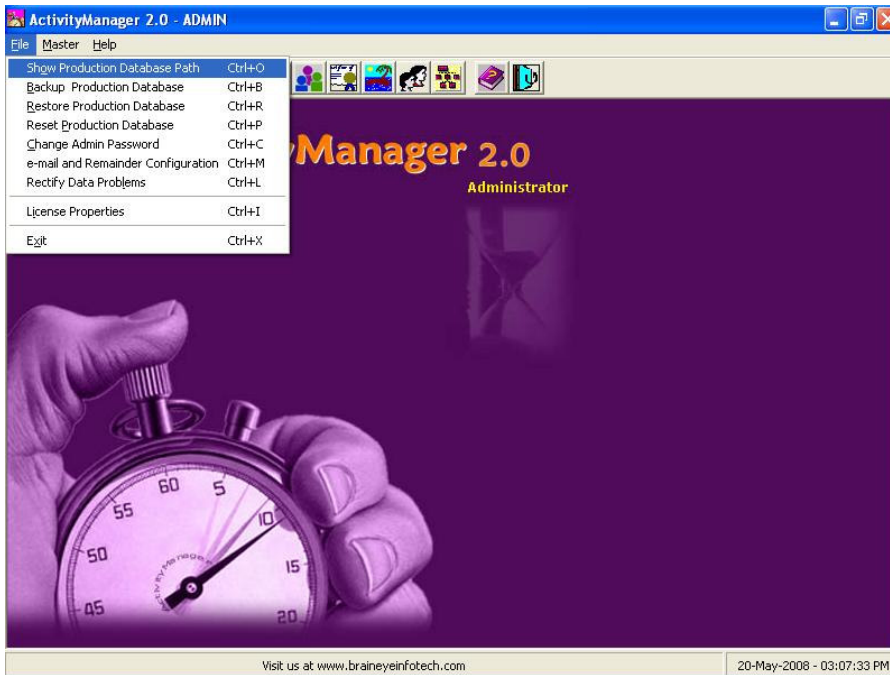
ActivityManager 2.0 - ADMIN

File Master Help

| | |
|---|---|
| Show Production Database Path | Ctrl+O |
| Backup Production Database | Ctrl+B |
| Restore Production Database | Ctrl+R |
| Reset Production Database | Ctrl+P |
| Change Admin Password | Ctrl+C |
| e-mail and Remainder Configuration | Ctrl+M |
| Rectify Data Problems | Ctrl+L |
| License Properties | Ctrl+I |
| Exit | Ctrl+X |

yManager 2.0

Administrator

60 5 55 10 50 15 45 20

Visit us at www.braineyeinfotech.com

20-May-2008 - 03:07:33 PM